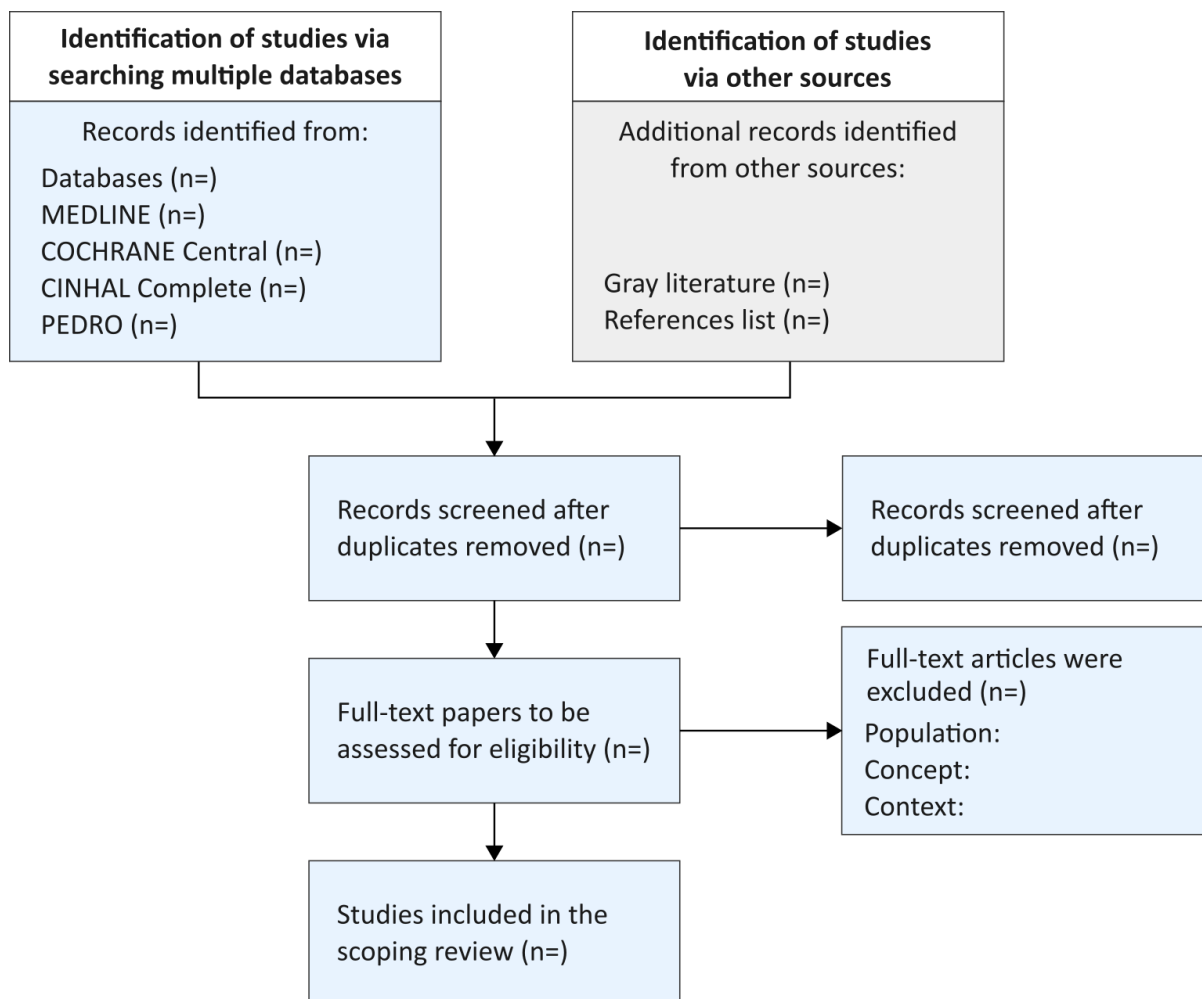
Identification of studies via searching multiple databases

Records identified from:

Databases (n=)
MEDLINE (n=)
COCHRANE Central (n=)
CINHAL Complete (n=)
PEDRO (n=)

Identification of studies via other sources

Additional records identified from other sources:

Gray literature (n=)
References list (n=)

Records screened after duplicates removed (n=)

Records screened after duplicates removed (n=)

Full-text papers to be assessed for eligibility (n=)

Full-text articles were excluded (n=)
Population:
Concept:
Context:

Studies included in the scoping review (n=)